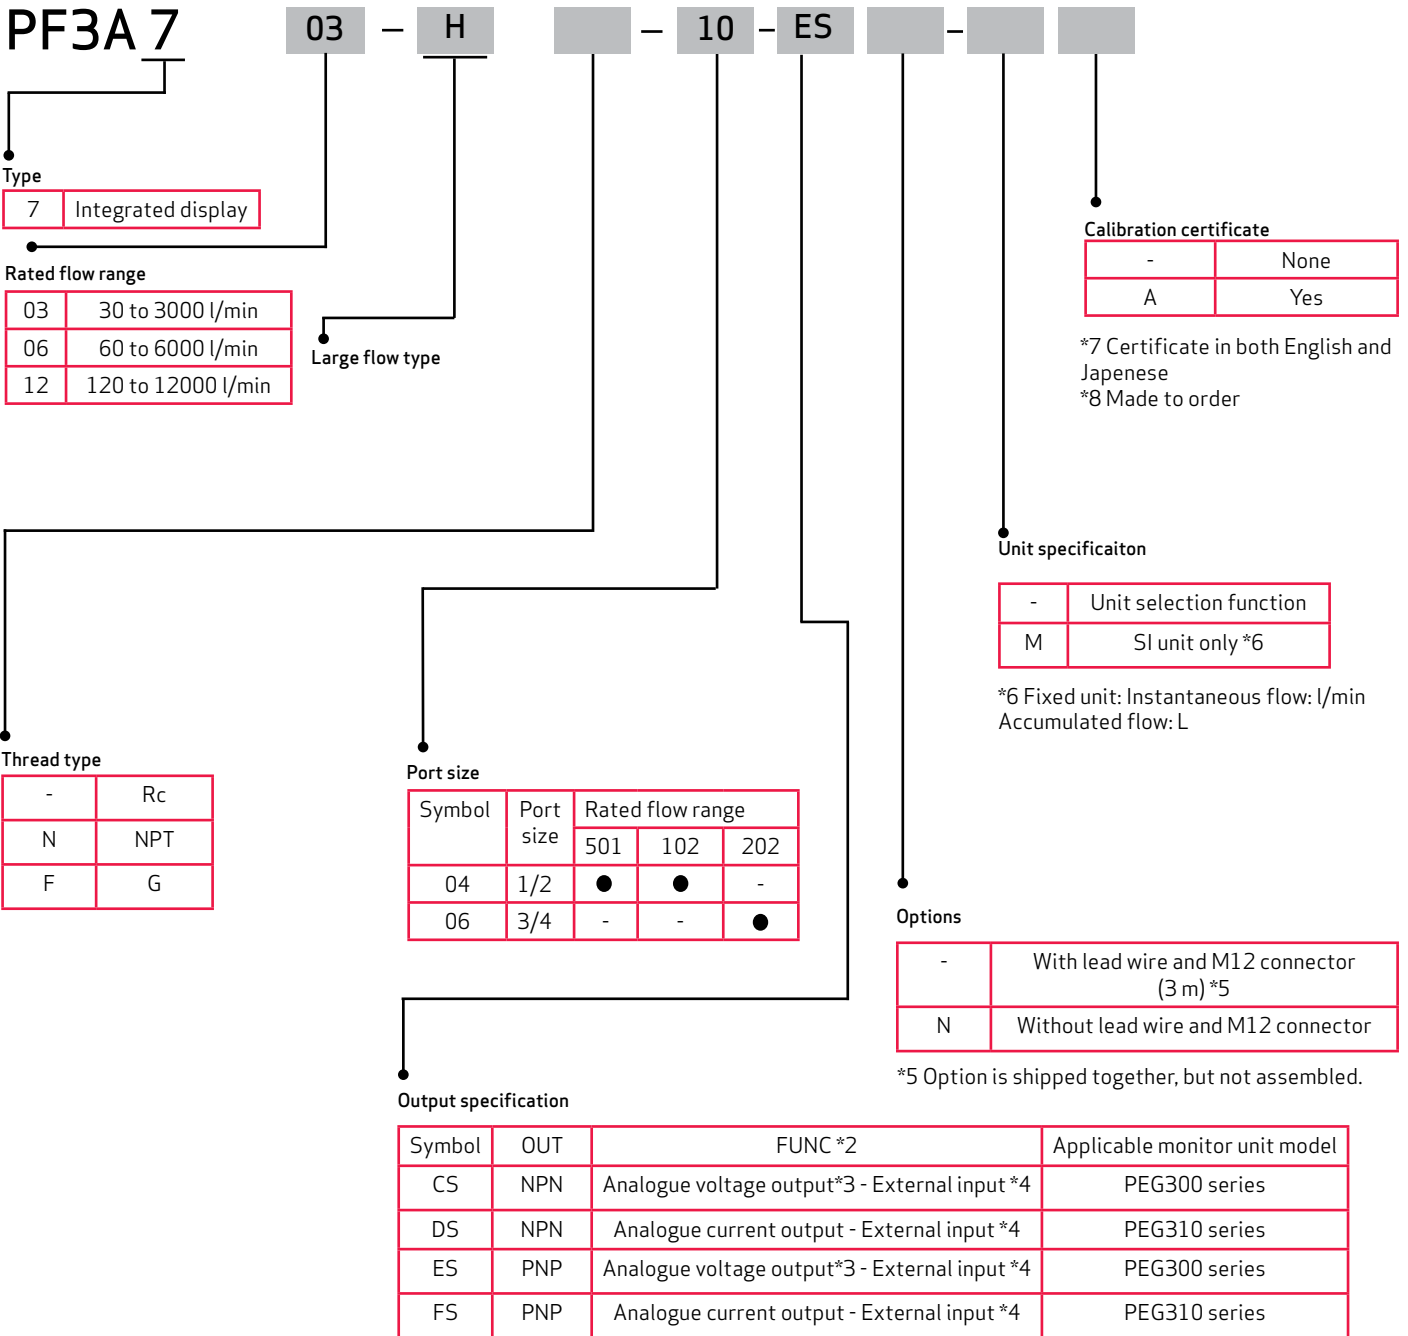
PF3A 7 03 – H – 10 – ES –

Type

| 7 | Integrated display |
|---|---|

Rated flow range

| 03 | 30 to 3000 l/min |
|---|---|
| 06 | 60 to 6000 l/min |
| 12 | 120 to 12000 l/min |

Large flow type

Calibration certificate

| - | None |
|---|---|
| A | Yes |

*7 Certificate in both English and Japenese
*8 Made to order

Unit specificaiton

| - | Unit selection function |
|---|---|
| M | SI unit only *6 |

*6 Fixed unit: Instantaneous flow: l/min
Accumulated flow: L

Thread type

| - | Rc |
|---|---|
| N | NPT |
| F | G |

Port size

| Symbol | Port size | Rated flow range 501 | 102 | 202 |
|---|---|---|---|---|
| 04 | 1/2 | ● | ● | - |
| 06 | 3/4 | - | - | ● |

Options

| - | With lead wire and M12 connector (3 m) *5 |
|---|---|
| N | Without lead wire and M12 connector |

*5 Option is shipped together, but not assembled.

Output specification

| Symbol | OUT | FUNC *2 | Applicable monitor unit model |
|---|---|---|---|
| CS | NPN | Analogue voltage output*3 - External input *4 | PEG300 series |
| DS | NPN | Analogue current output - External input *4 | PEG310 series |
| ES | PNP | Analogue voltage output*3 - External input *4 | PEG300 series |
| FS | PNP | Analogue current output - External input *4 | PEG310 series |